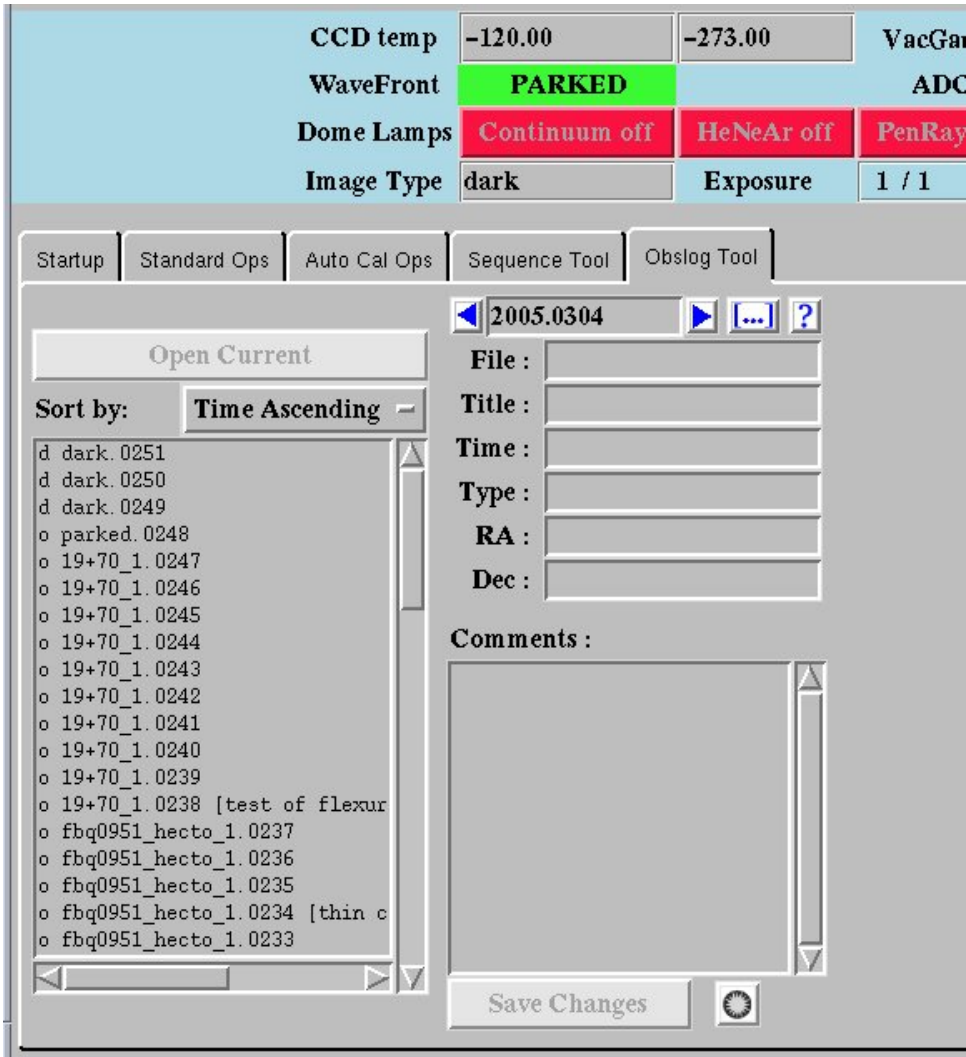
CCD temp -120.00 -273.00 VacGa
WaveFront PARKED ADC
Dome Lamps Continuum off HeNeAr off PenRay
Image Type dark Exposure 1 / 1

Startup | Standard Ops | Auto Cal Ops | Sequence Tool | Obslog Tool

2005.0304 [...] ?

Open Current

Sort by: Time Ascending

d dark.0251
d dark.0250
d dark.0249
o parked.0248
o 19+70_1.0247
o 19+70_1.0246
o 19+70_1.0245
o 19+70_1.0244
o 19+70_1.0243
o 19+70_1.0242
o 19+70_1.0241
o 19+70_1.0240
o 19+70_1.0239
o 19+70_1.0238 [test of flexur
o fbq0951_hecto_1.0237
o fbq0951_hecto_1.0236
o fbq0951_hecto_1.0235
o fbq0951_hecto_1.0234 [thin c
o fbq0951_hecto_1.0233

File :
Title :
Time :
Type :
RA :
Dec :

Comments :

Save Changes